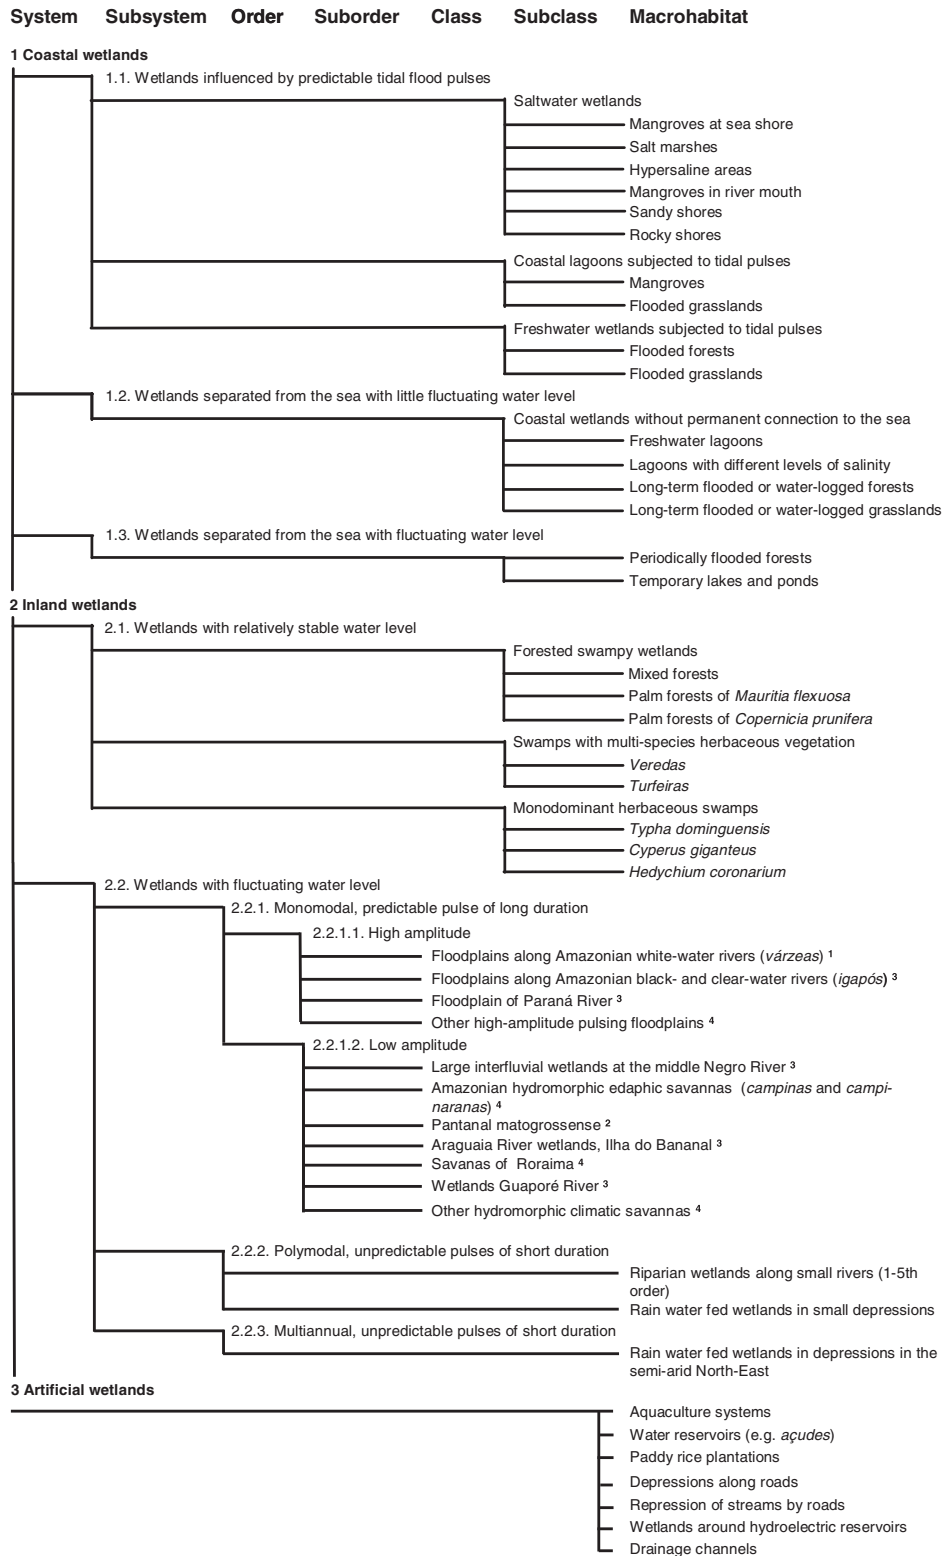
System Subsystem Order Suborder Class Subclass Macrohabitat

1 Coastal wetlands

1.1. Wetlands influenced by predictable tidal flood pulses

Saltwater wetlands
Mangroves at sea shore
Salt marshes
Hypersaline areas
Mangroves in river mouth
Sandy shores
Rocky shores

Coastal lagoons subjected to tidal pulses
Mangroves
Flooded grasslands

Freshwater wetlands subjected to tidal pulses
Flooded forests
Flooded grasslands

1.2. Wetlands separated from the sea with little fluctuating water level

Coastal wetlands without permanent connection to the sea
Freshwater lagoons
Lagoons with different levels of salinity
Long-term flooded or water-logged forests
Long-term flooded or water-logged grasslands

1.3. Wetlands separated from the sea with fluctuating water level

Periodically flooded forests
Temporary lakes and ponds

2 Inland wetlands

2.1. Wetlands with relatively stable water level

Forested swampy wetlands
Mixed forests
Palm forests of *Mauritia flexuosa*
Palm forests of *Copernicia prunifera*

Swamps with multi-species herbaceous vegetation
*Veredas*
*Turfeiras*

Monodominant herbaceous swamps
*Typha dominguensis*
*Cyperus giganteus*
*Hedychium coronarium*

2.2. Wetlands with fluctuating water level

2.2.1. Monomodal, predictable pulse of long duration

2.2.1.1. High amplitude

Floodplains along Amazonian white-water rivers (*várzeas*) $^1$
Floodplains along Amazonian black- and clear-water rivers (*igapós*) $^3$
Floodplain of Paraná River $^3$
Other high-amplitude pulsing floodplains $^4$

2.2.1.2. Low amplitude

Large interfluvial wetlands at the middle Negro River $^3$
Amazonian hydromorphic edaphic savannas (*campinas* and *campinaranas*) $^4$
Pantanal matogrossense $^2$
Araguaia River wetlands, Ilha do Bananal $^3$
Savanas of Roraima $^4$
Wetlands Guaporé River $^3$
Other hydromorphic climatic savannas $^4$

2.2.2. Polymodal, unpredictable pulses of short duration

Riparian wetlands along small rivers (1-5th order)
Rain water fed wetlands in small depressions

2.2.3. Multiannual, unpredictable pulses of short duration

Rain water fed wetlands in depressions in the semi-arid North-East

3 Artificial wetlands

Aquaculture systems
Water reservoirs (e.g. *açudes*)
Paddy rice plantations
Depressions along roads
Repression of streams by roads
Wetlands around hydroelectric reservoirs
Drainage channels